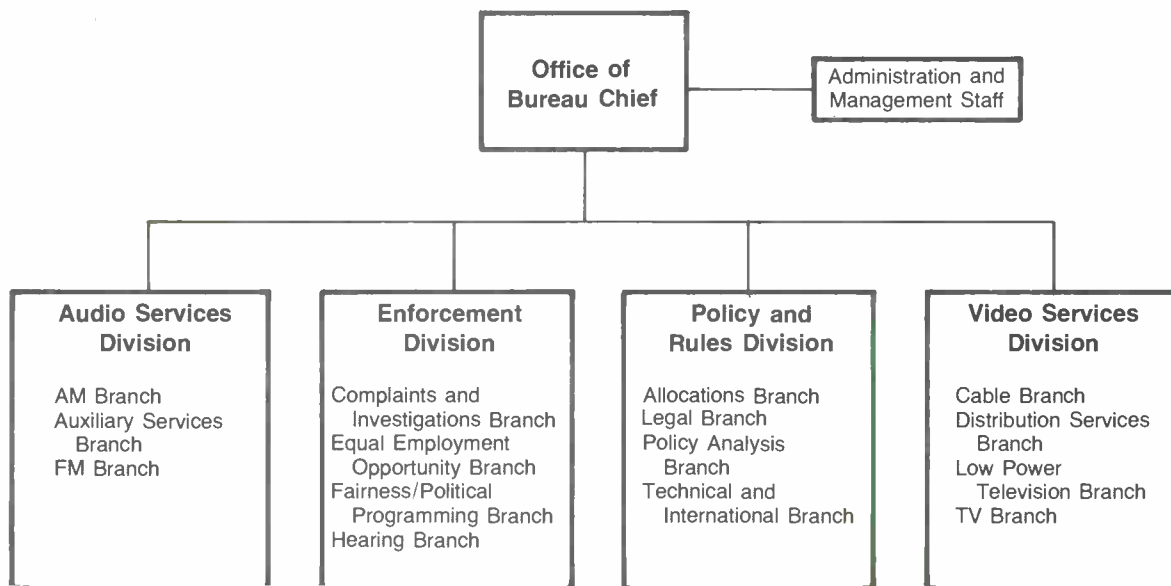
Office of Bureau Chief

Administration and Management Staff

Audio Services Division

AM Branch
Auxiliary Services Branch
FM Branch

Enforcement Division

Complaints and Investigations Branch
Equal Employment Opportunity Branch
Fairness/Political Programming Branch
Hearing Branch

Policy and Rules Division

Allocations Branch
Legal Branch
Policy Analysis Branch
Technical and International Branch

Video Services Division

Cable Branch
Distribution Services Branch
Low Power Television Branch
TV Branch